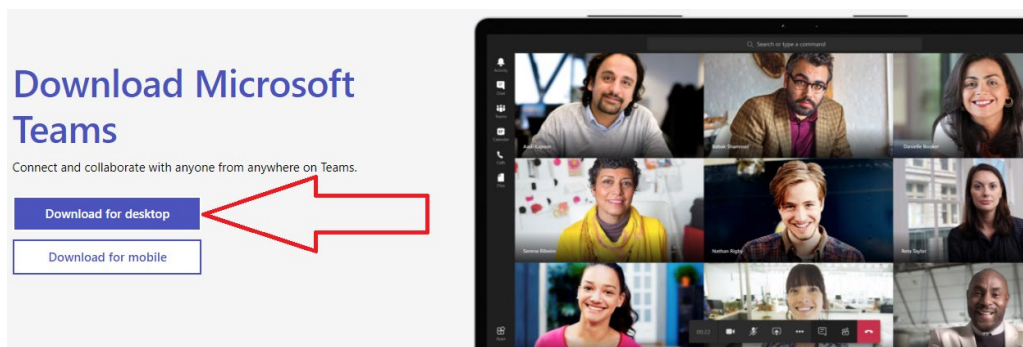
Download Microsoft Teams

Connect and collaborate with anyone from anywhere on Teams.

Download for desktop

Download for mobile

Search or type a command

Activity
Chat
Teams
Calendar
Calls
Files

Aadi Kapoor
Babak Shammas
Danielle Booker
Serena Ribeiro
Nathan Rigby
Amy Taylor

Apps

00:22